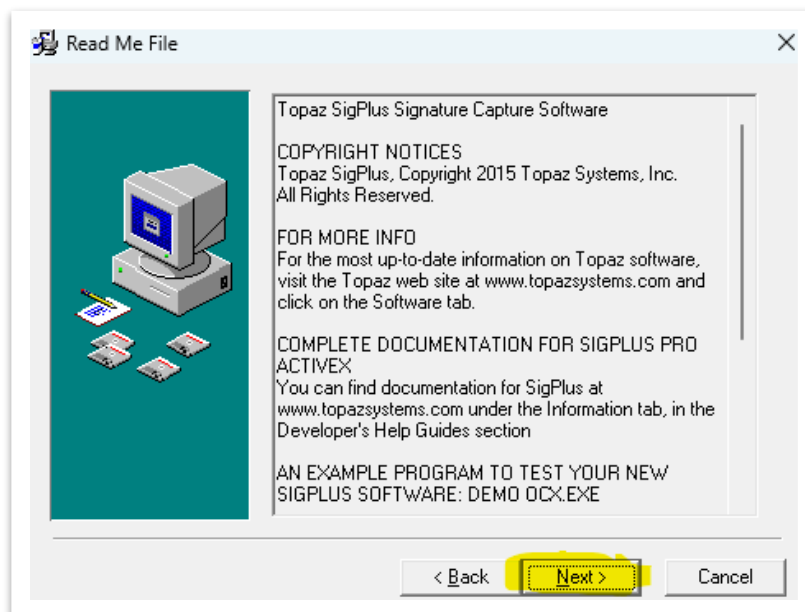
Read Me File

Topaz SigPlus Signature Capture Software

COPYRIGHT NOTICES
Topaz SigPlus, Copyright 2015 Topaz Systems, Inc.
All Rights Reserved.

FOR MORE INFO
For the most up-to-date information on Topaz software, visit the Topaz web site at www.topazsystems.com and click on the Software tab.

COMPLETE DOCUMENTATION FOR SIGPLUS PRO ACTIVEX
You can find documentation for SigPlus at www.topazsystems.com under the Information tab, in the Developer's Help Guides section

AN EXAMPLE PROGRAM TO TEST YOUR NEW SIGPLUS SOFTWARE: DEMO OCX.EXE

< Back

Next >

Cancel